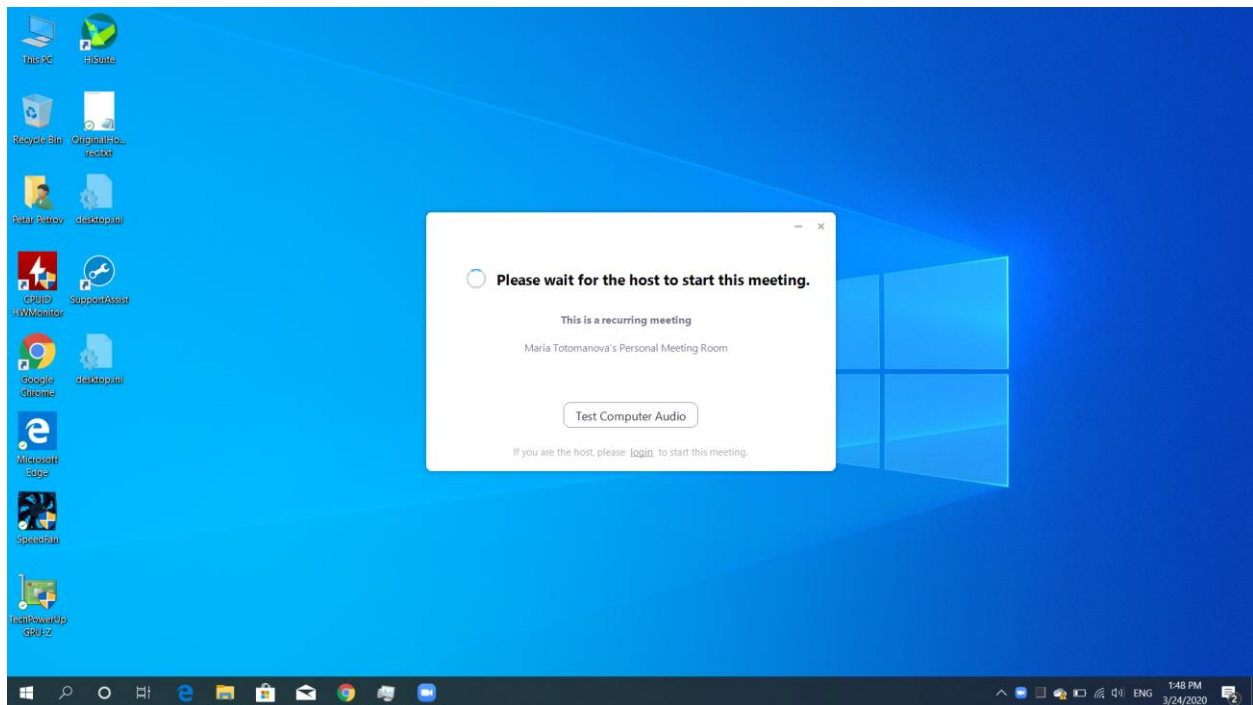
This PC

HiSuite

Recycle Bin

OriginalHo... re.txt

Petar Petrov

desktop.ini

CPUID HWMonitor

SupportAssist

Google Chrome

desktop.ini

Microsoft Edge

SpeedFan

TechPowerUp GPU-Z

Please wait for the host to start this meeting.

This is a recurring meeting

Maria Totomanova's Personal Meeting Room

Test Computer Audio

If you are the host, please login to start this meeting.

ENG

1:48 PM
3/24/2020

2